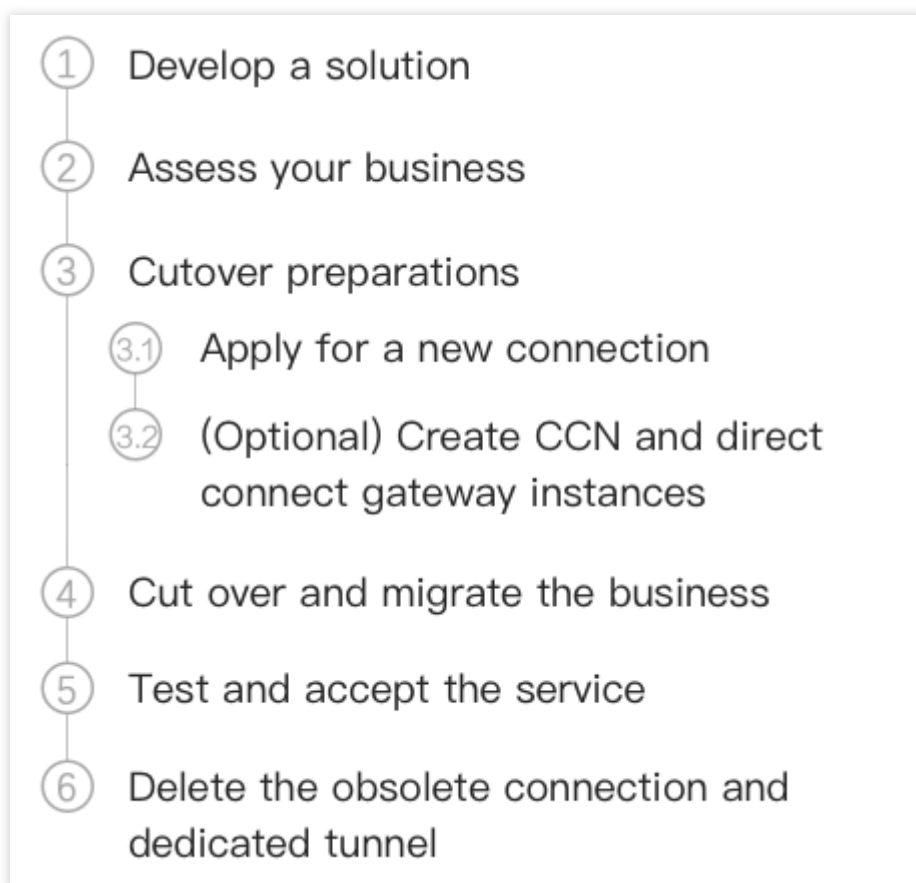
1 Develop a solution

2 Assess your business

3 Cutover preparations

3.1 Apply for a new connection

3.2 (Optional) Create CCN and direct connect gateway instances

4 Cut over and migrate the business

5 Test and accept the service

6 Delete the obsolete connection and dedicated tunnel